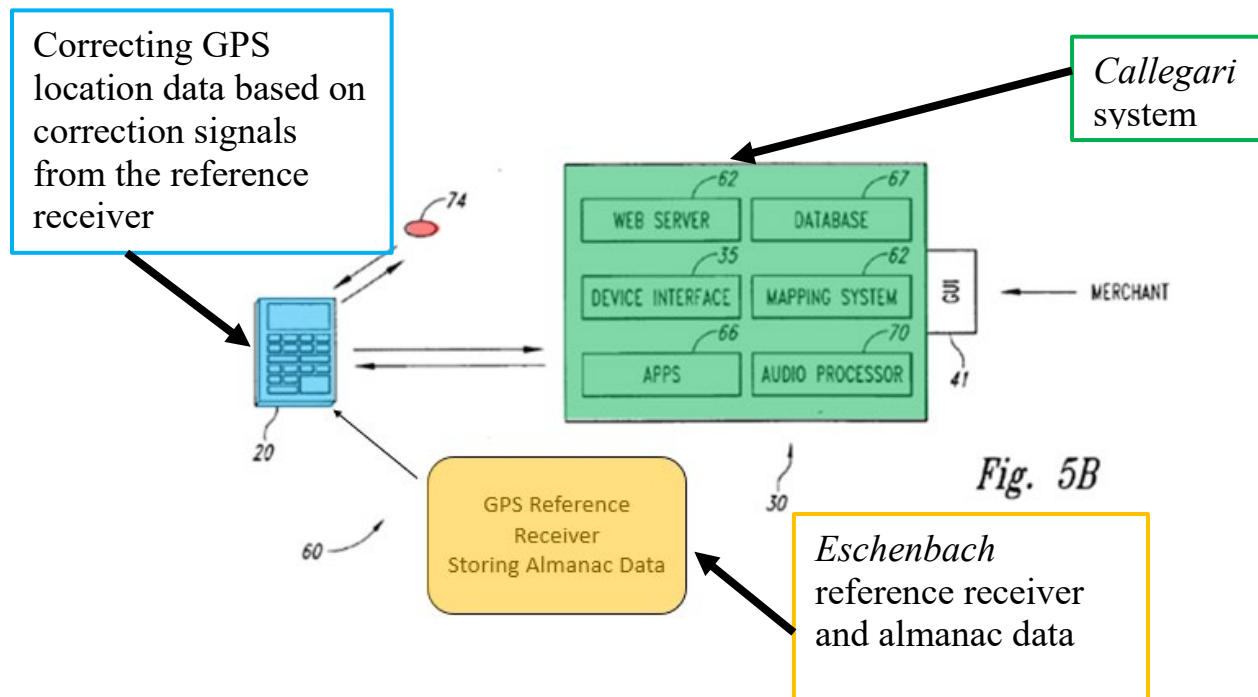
Correcting GPS location data based on correction signals from the reference receiver

*Callegari* system

74

62
WEB SERVER

67
DATABASE

35
DEVICE INTERFACE

62
MAPPING SYSTEM

GUI

MERCHANT

66
APPS

70
AUDIO PROCESSOR

41

20

GPS Reference Receiver Storing Almanac Data

30

Fig. 5B

60

*Eschenbach* reference receiver and almanac data